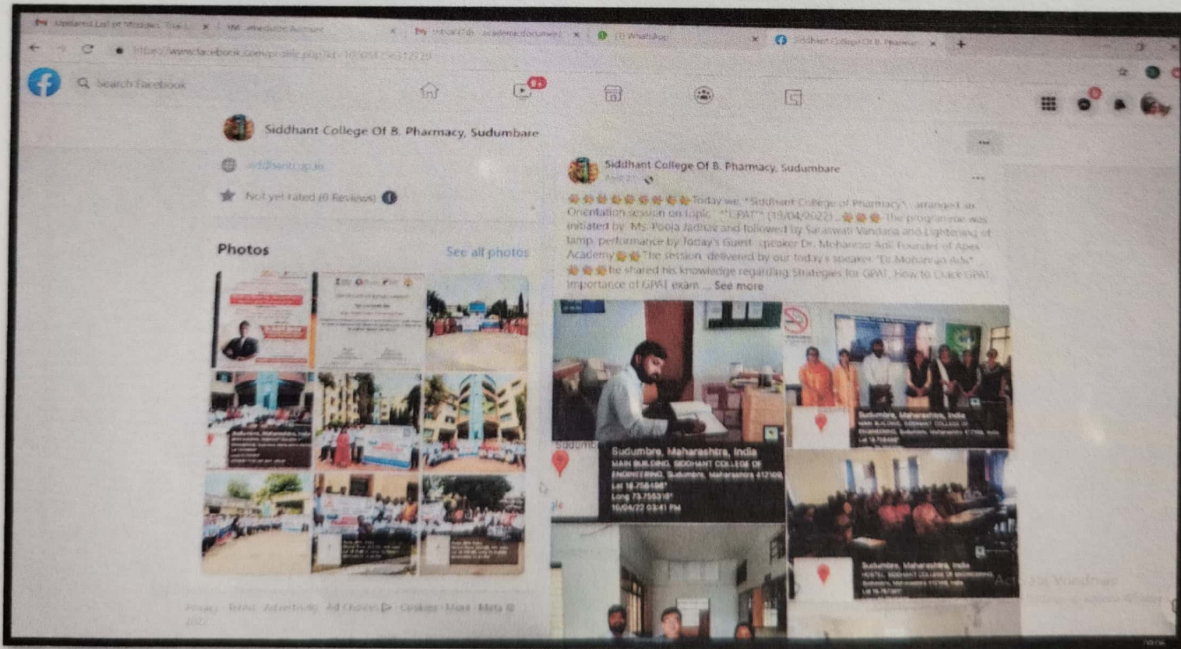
Search Facebook

Siddhant College Of B. Pharmacy, Sudumbare

siddhantcop.in

Not yet rated (0 Reviews)

Photos

See all photos

Siddhant College Of B. Pharmacy, Sudumbare

Today we, "Siddhant College of Pharmacy" arranged an Orientation session on topic "GPAT" (13/04/2022). The programme was initiated by Ms. Pooja Jadhav and followed by Saraswati Vandana and Lightening of lamp performance by Today's Guest speaker Dr. Mohansar Adk Founder of Apex Academy. The session delivered by our today's speaker "Dr. Mohan an Adk" he shared his knowledge regarding Strategies for GPAT, How to Crack GPAT, Importance of GPAT exam ... See more

Sudumbre, Maharashtra, India
MAIN BUILDING, SIDDHANT COLLEGE OF ENGINEERING, Sudumbre, Maharashtra 412109, India
Lat 18.758166°
Long 73.755316°
13/04/22 03:41 PM

Sudumbre, Maharashtra, India
MAIN BUILDING, SIDDHANT COLLEGE OF ENGINEERING, Sudumbre, Maharashtra 412109, India
Lat 18.758166°

Sudumbre, Maharashtra, India
HOSTEL, SIDDHANT COLLEGE OF ENGINEERING, Sudumbre, Maharashtra 412109, India
Lat 18.757307

Privacy · Terms · Advertising · Ad Choices · Cookies · More · Meta © 2022

Activate Windows